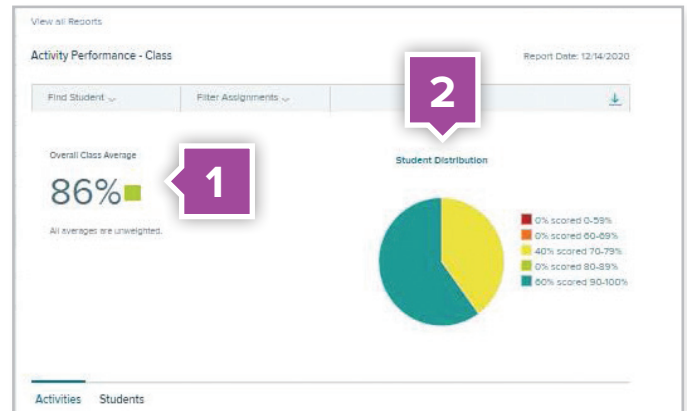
View all Reports

Activity Performance - Class

Report Date: 12/14/2020

Find Student

Filter Assignments

2

Overall Class Average

86%

1

All averages are unweighted.

Student Distribution

0% scored 0-59%
0% scored 60-69%
40% scored 70-79%
0% scored 80-89%
60% scored 90-100%

Activities Students